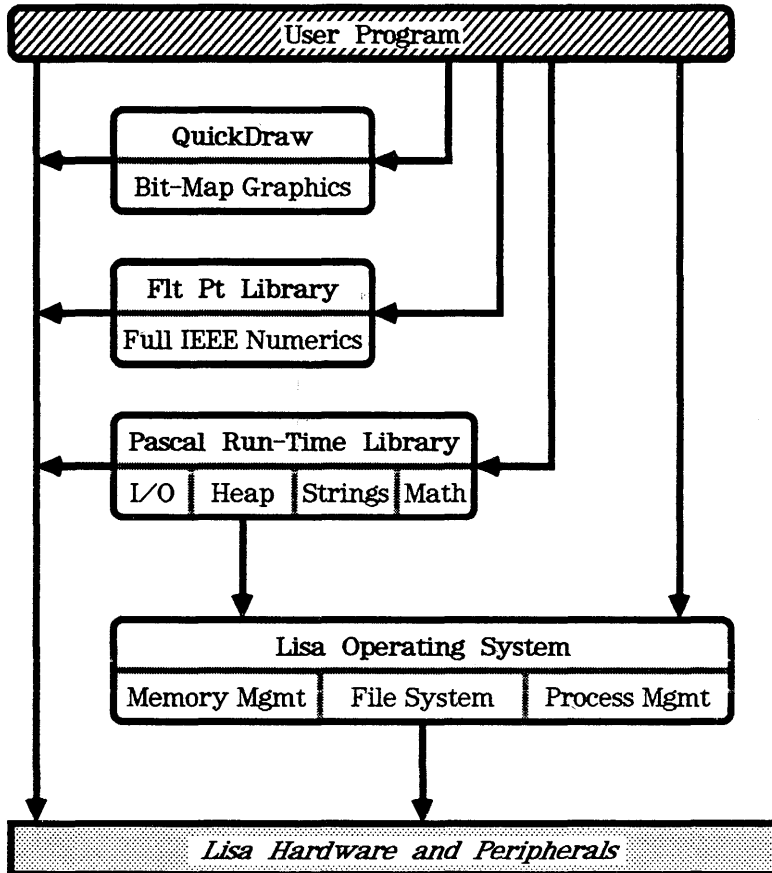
User Program

QuickDraw

Bit-Map Graphics

Flt Pt Library

Full IEEE Numerics

Pascal Run-Time Library

I/O

Heap

Strings

Math

Lisa Operating System

Memory Mgmt

File System

Process Mgmt

Lisa Hardware and Peripherals